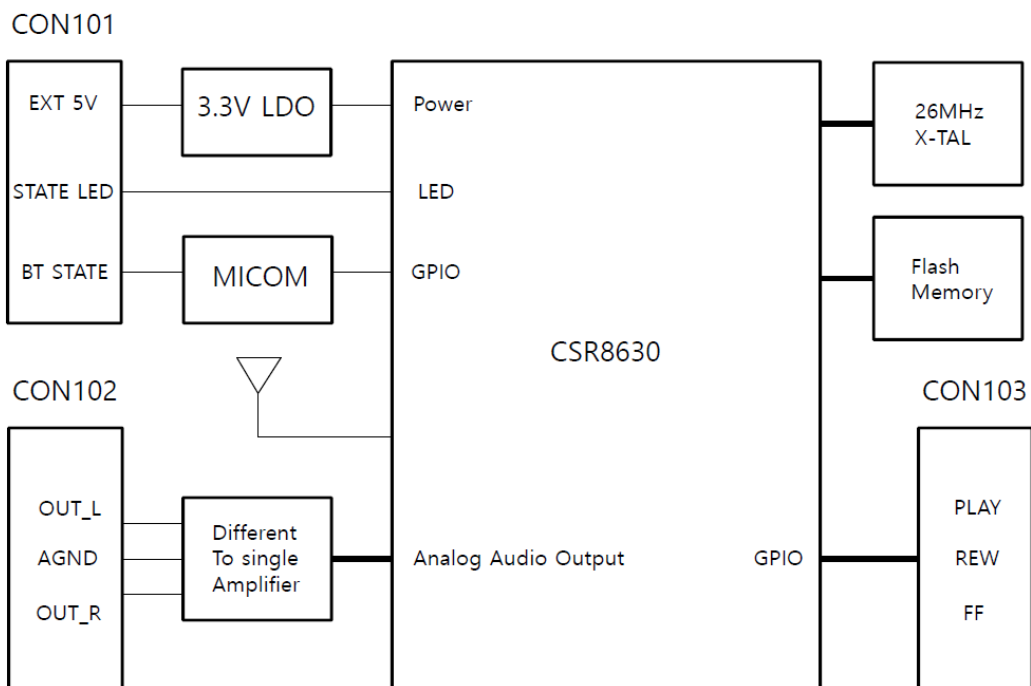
CON101

EXT 5V

STATE LED

BT STATE

3.3V LDO

MICOM

Power

LED

GPIO

CSR8630

26MHz X-TAL

Flash Memory

CON102

OUT_L

AGND

OUT_R

Different To single Amplifier

Analog Audio Output

GPIO

CON103

PLAY

REW

FF